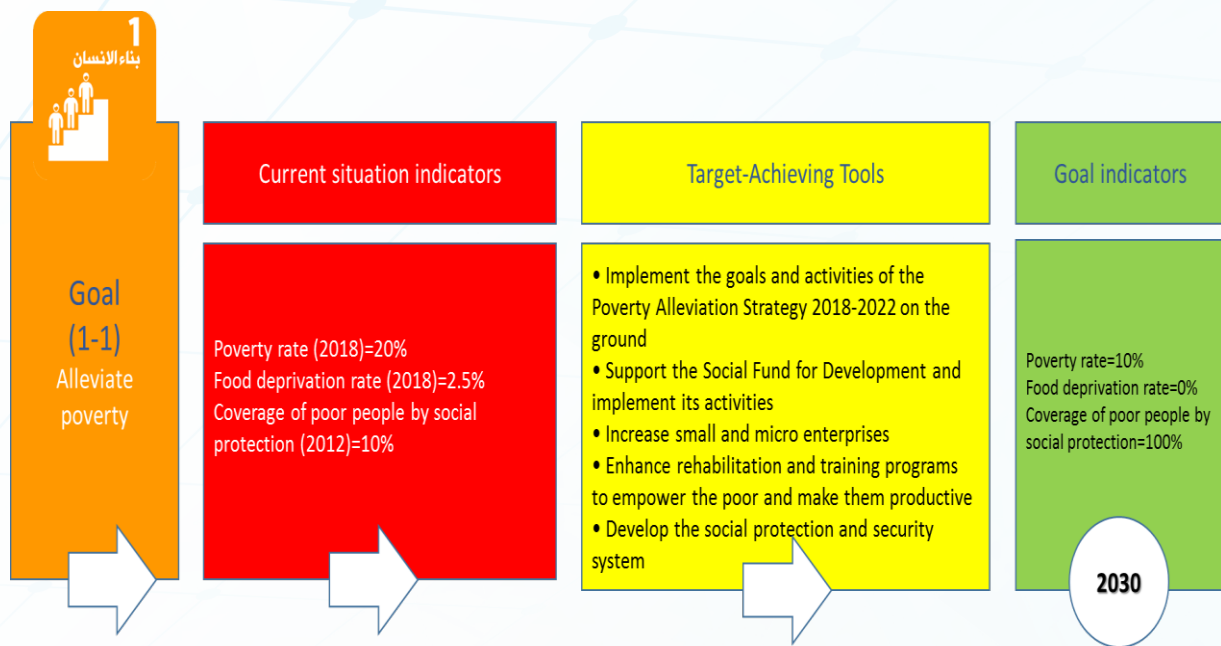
1
بناء الانسان

Goal (1-1)
Alleviate poverty

Current situation indicators

Poverty rate (2018)=20%
Food deprivation rate (2018)=2.5%
Coverage of poor people by social protection (2012)=10%

Target-Achieving Tools

• Implement the goals and activities of the Poverty Alleviation Strategy 2018-2022 on the ground
• Support the Social Fund for Development and implement its activities
• Increase small and micro enterprises
• Enhance rehabilitation and training programs to empower the poor and make them productive
• Develop the social protection and security system

Goal indicators

Poverty rate=10%
Food deprivation rate=0%
Coverage of poor people by social protection=100%

2030